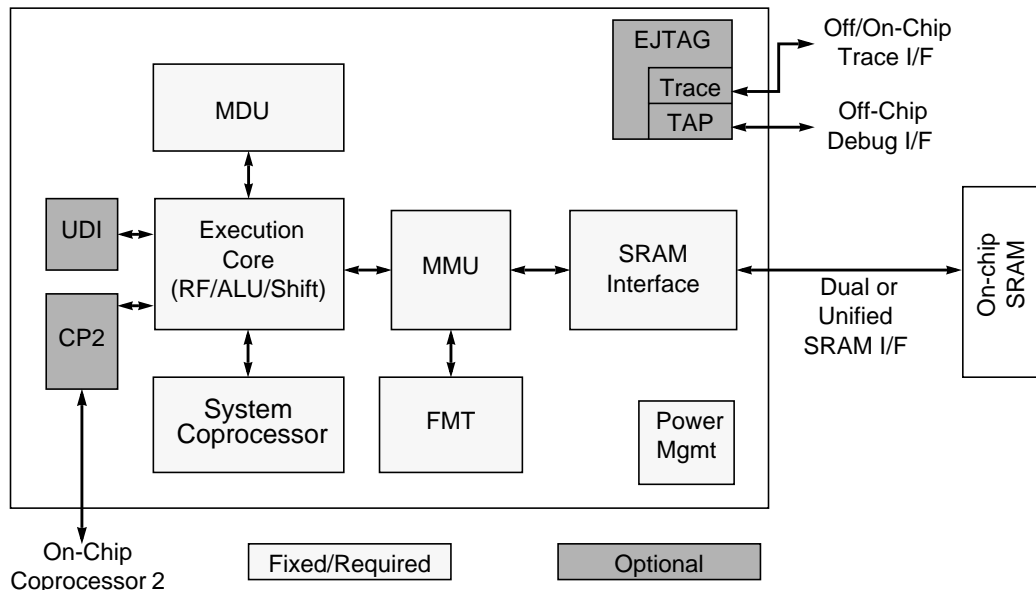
EJTAG
Trace
TAP
Off/On-Chip Trace I/F
Off-Chip Debug I/F
MDU
UDI
Execution Core (RF/ALU/Shift)
MMU
SRAM Interface
On-chip SRAM
Dual or Unified SRAM I/F
CP2
System Coprocessor
FMT
Power Mgmt
On-Chip Coprocessor 2
Fixed/Required
Optional